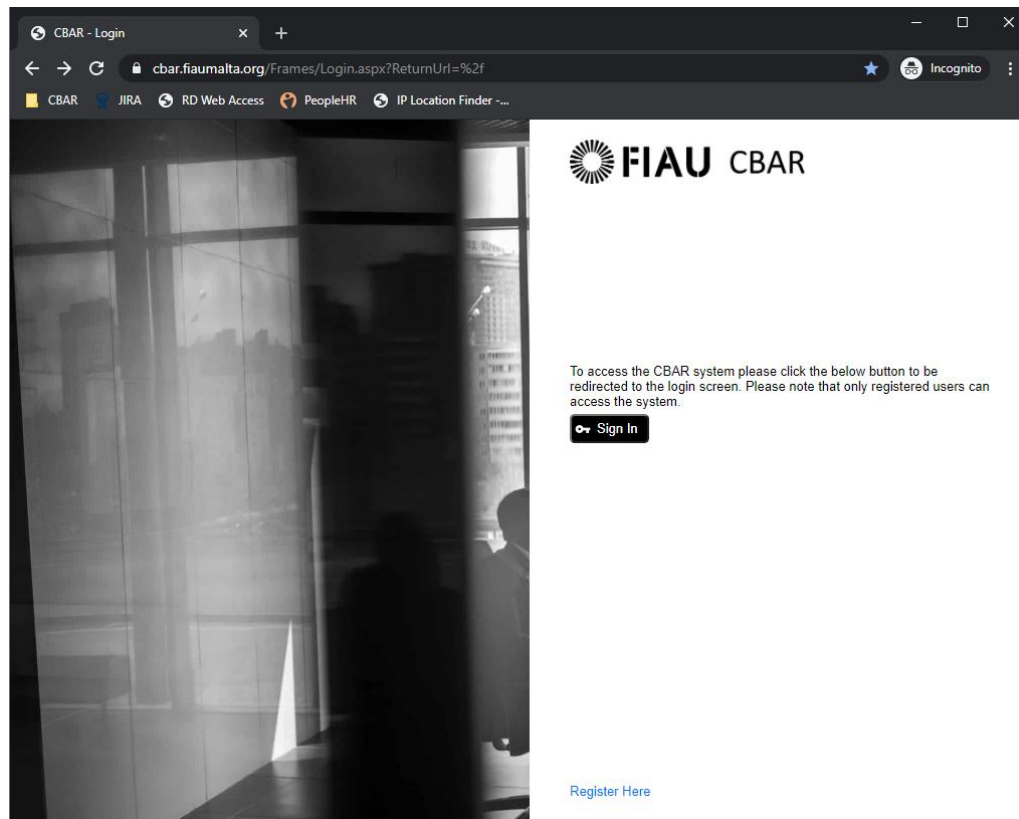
CBAR - Login

cbar.fiaumalta.org/Frames/Login.aspx?ReturnUrl=%2f

Incognito

CBAR JIRA RD Web Access PeopleHR IP Location Finder -...

FIAU CBAR

To access the CBAR system please click the below button to be redirected to the login screen. Please note that only registered users can access the system.

Sign In

Register Here